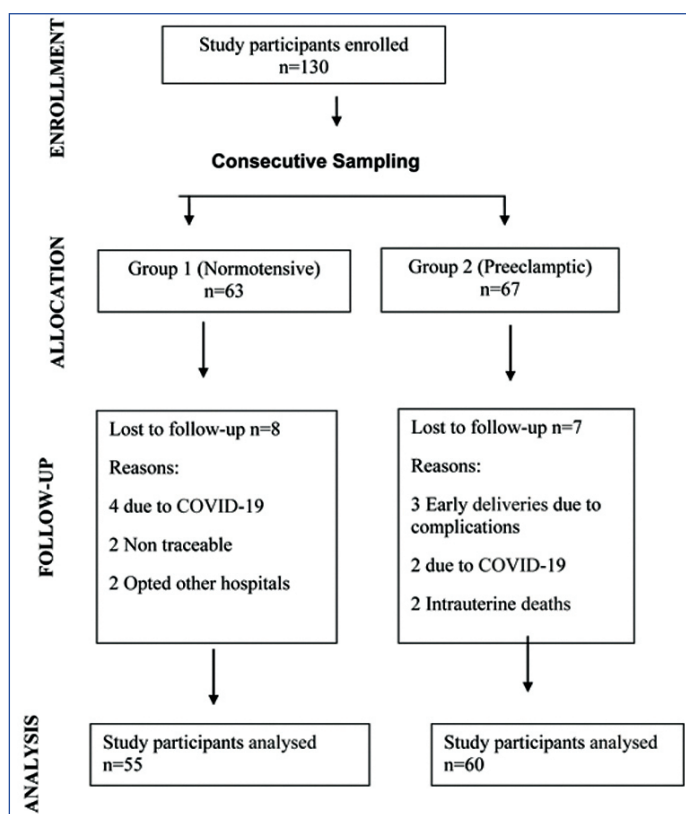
ENROLLMENT

Study participants enrolled
n=130

Consecutive Sampling

ALLOCATION

Group 1 (Normotensive)
n=63

Group 2 (Preeclamptic)
n=67

FOLLOW-UP

Lost to follow-up n=8

Reasons:

4 due to COVID-19

2 Non traceable

2 Opted other hospitals

Lost to follow-up n=7

Reasons:

3 Early deliveries due to complications

2 due to COVID-19

2 Intrauterine deaths

ANALYSIS

Study participants analysed
n=55

Study participants analysed
n=60